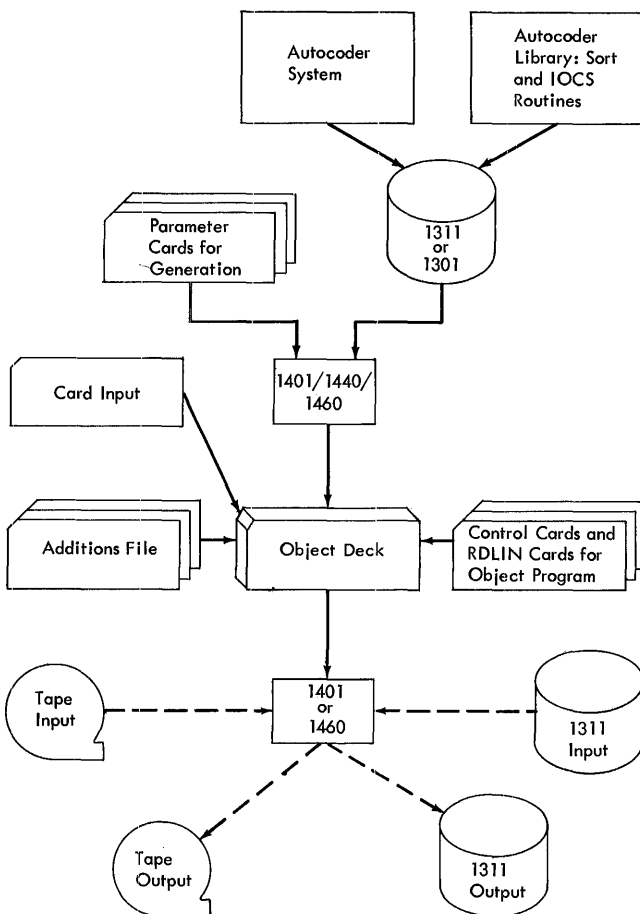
Autocoder System

Autocoder Library: Sort and IOCS Routines

1311 or 1301

Parameter Cards for Generation

Card Input

1401/1440/ 1460

Additions File

Object Deck

Control Cards and RDLIN Cards for Object Program

Tape Input

1401 or 1460

1311 Input

Tape Output

1311 Output